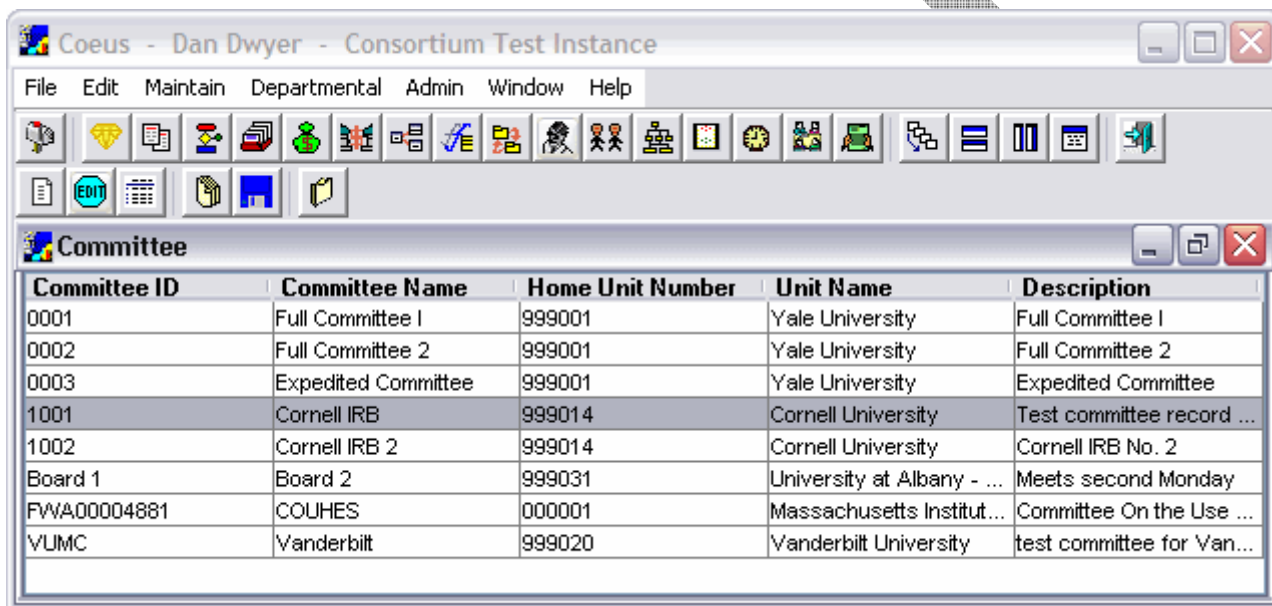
Coeus - Dan Dwyer - Consortium Test Instance

File Edit Maintain Departmental Admin Window Help

EDIT

Committee

| Committee ID | Committee Name | Home Unit Number | Unit Name | Description |
|---|---|---|---|---|
| 0001 | Full Committee I | 999001 | Yale University | Full Committee I |
| 0002 | Full Committee 2 | 999001 | Yale University | Full Committee 2 |
| 0003 | Expedited Committee | 999001 | Yale University | Expedited Committee |
| 1001 | Cornell IRB | 999014 | Cornell University | Test committee record ... |
| 1002 | Cornell IRB 2 | 999014 | Cornell University | Cornell IRB No. 2 |
| Board 1 | Board 2 | 999031 | University at Albany - ... | Meets second Monday |
| FWA00004881 | COUHES | 000001 | Massachusetts Institut... | Committee On the Use ... |
| VUMC | Vanderbilt | 999020 | Vanderbilt University | test committee for Van... |